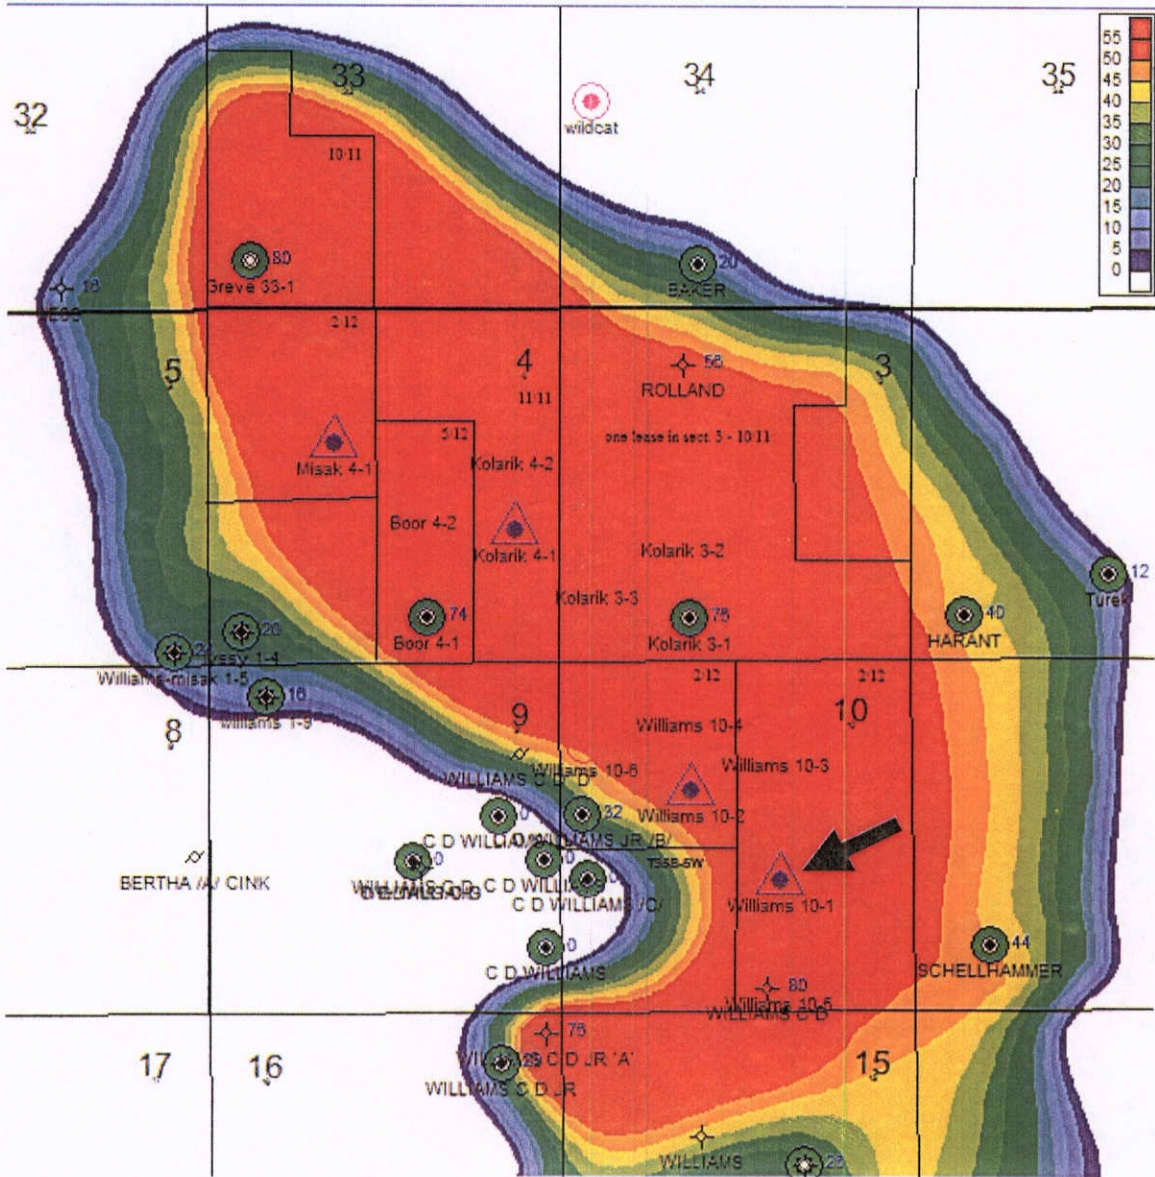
55
50
45
40
35
30
25
20
15
10
5
0

32
33
34
35
wildcat
10/11
80
Greve 33-1
18
ESS
20
BAKER
2/12
5
4
11/11
56
ROLLAND
3
one lease in sect. 3 - 10/11
5/12
Misak 4-1
Kolarik 4-2
Boor 4-2
Kolarik 4-1
Kolarik 3-2
12
Turek
Kolarik 3-3
74
Boor 4-1
78
Kolarik 3-1
40
HARANT
24
20
Ivesy 1-4
Williams-misak 1-5
16
Williams 1-9
2/12
2/12
8
9
Williams 10-4
10
Williams 10-6
WILLIAMS C D
Williams 10-3
0
32
Williams 10-2
C D WILLIAMS
WILLIAMS JR /B/
T35B-5W
BERTHA /A/ CINK
0
0
WILLIAMS C D
C D WILLIAMS
C D WILLIAMS /C/
Williams 10-1
0
C D WILLIAMS
44
SCHELLHAMMER
80
Williams 10-5
WILLIAMS C D
75
17
16
WILLIAMS C D JR 'A'
15
WILLIAMS C D JR
WILLIAMS
25